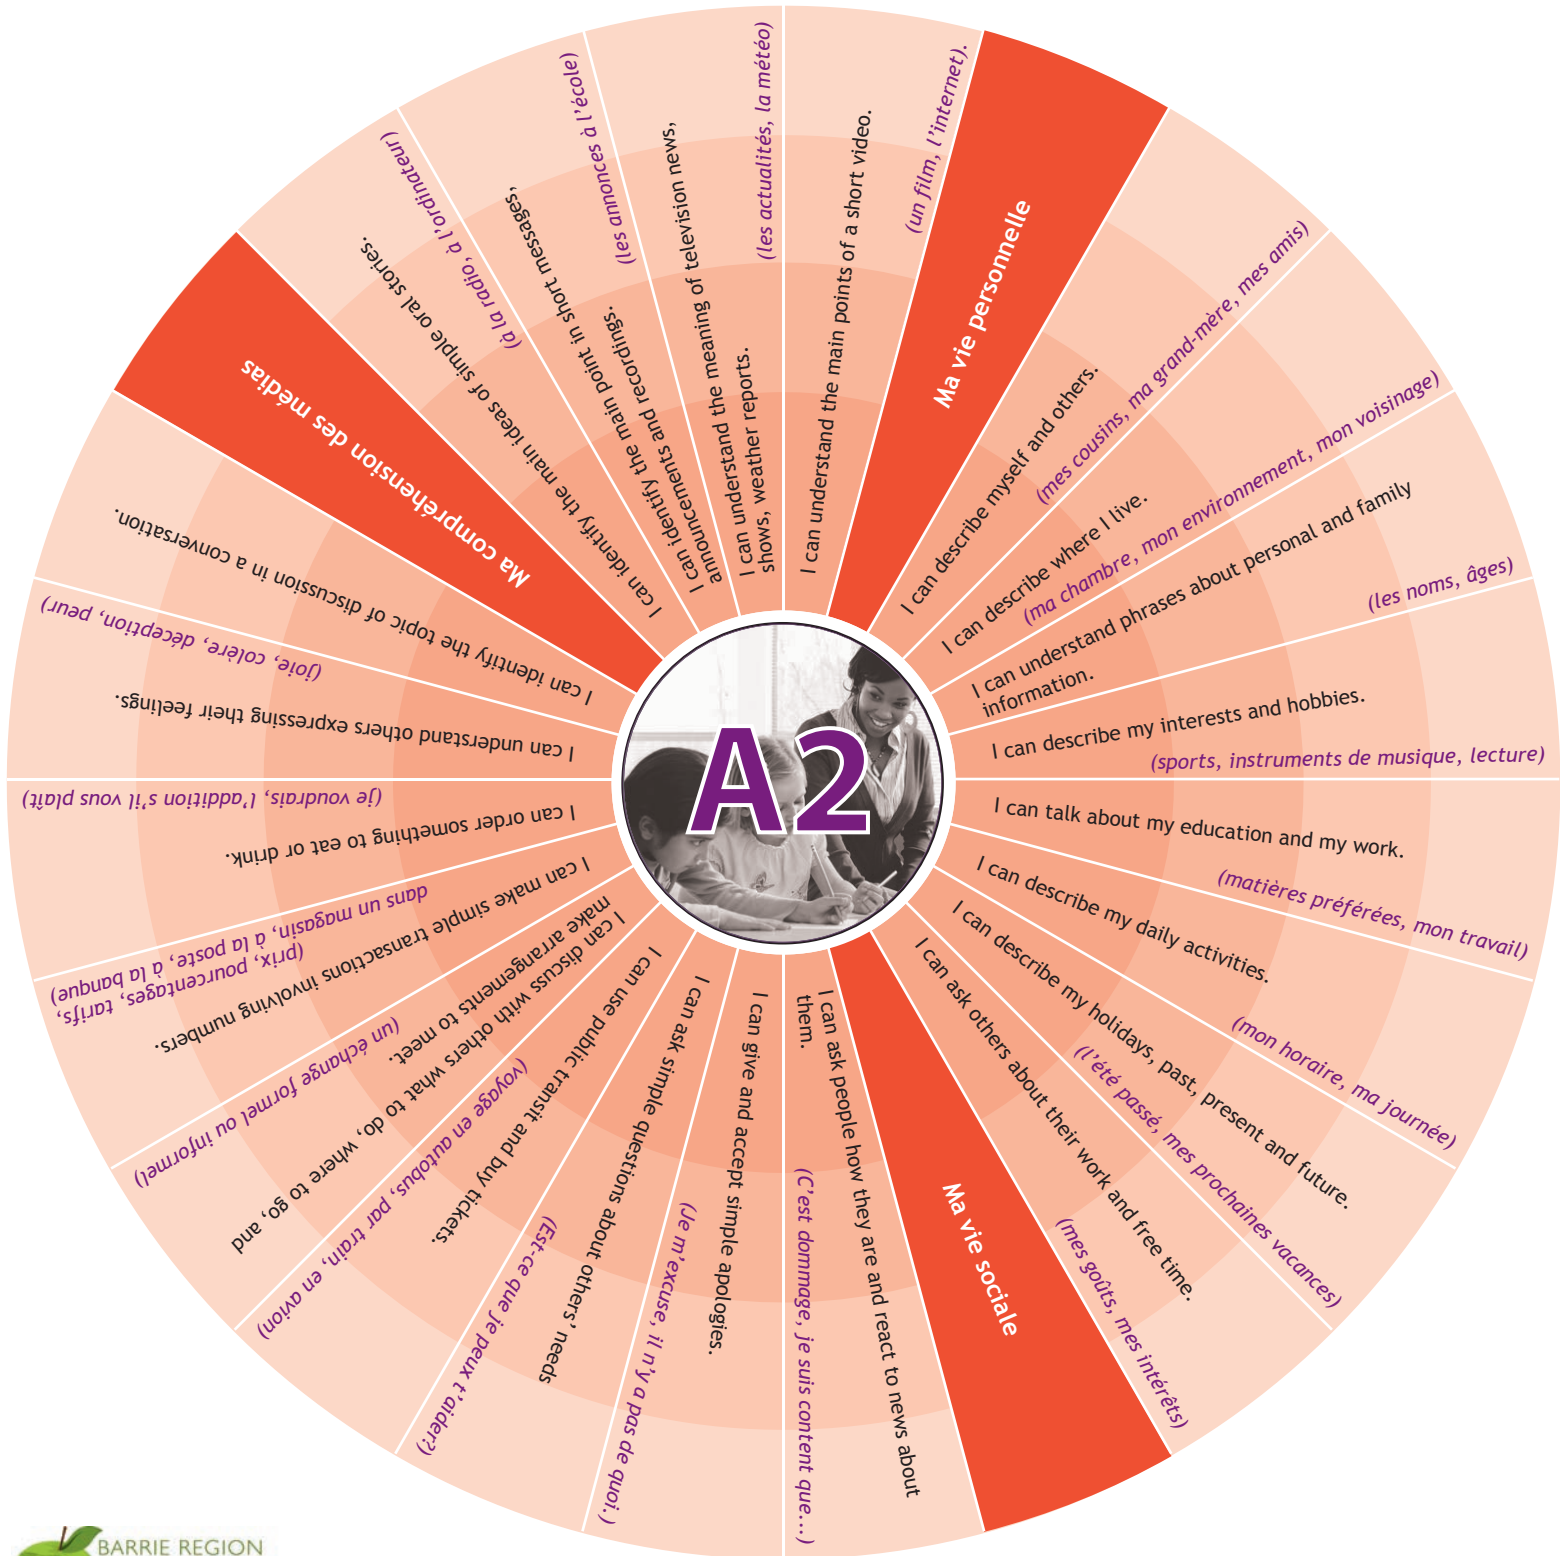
A2

Ma vie personnelle

I can understand the main points of a short video.
(un film, l'internet).

I can describe myself and others.
(mes cousins, ma grand-mère, mes amis)

I can describe where I live.
(ma chambre, mon environnement, mon voisinage)

I can understand phrases about personal and family information.
(les noms, âges)

I can describe my interests and hobbies.
(sports, instruments de musique, lecture)

I can talk about my education and my work.
(matières préférées, mon travail)

I can describe my daily activities.
(mon horaire, ma journée)

I can describe my holidays, past, present and future.
(l'été passé, mes prochaines vacances)

Ma vie sociale

I can ask others about their work and free time.
(mes goûts, mes intérêts)

I can ask people how they are and react to news about them.
(C'est dommage, je suis content que...)

I can give and accept simple apologies.
(Je m'excuse, il n'y a pas de quoi.)

I can ask simple questions about others' needs
(Est-ce que je peux t'aider?)

I can use public transit and buy tickets.
(voyage en autobus, par train, en avion)

I can discuss with others what to do, where to go, and make arrangements to meet.
(un échange formel ou informel)

I can make simple transactions involving numbers.
(prix, pourcentages, tarifs, dans un magasin, à la poste, à la banque)

I can order something to eat or drink.
(je voudrais, l'addition s'il vous plaît)

I can understand others expressing their feelings.
(joie, colère, déception, peur)

Ma compréhension des médias

I can identify the topic of discussion in a conversation.

I can identify the main ideas of simple oral stories.
(à la radio, à l'ordinateur)

I can identify the main point in short messages, announcements and recordings.
(les annonces à l'école)

I can understand the meaning of television news, shows, weather reports.
(les actualités, la météo)

BARRIE REGION